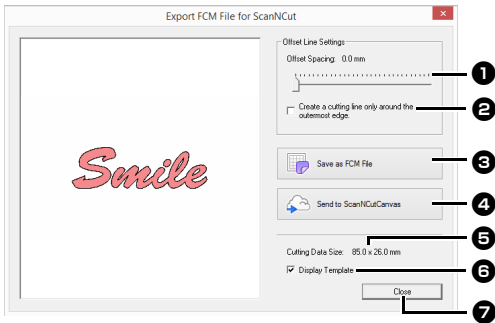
Export FCM File for ScanNCut

Smile

Offset Line Settings

Offset Spacing: 0.0 mm

Create a cutting line only around the outermost edge.

Save as FCM File

Send to ScanNCutCanvas

Cutting Data Size: 85.0 x 26.0 mm

Display Template

Close

❶
❷
❸
❹
❺
❻
❼